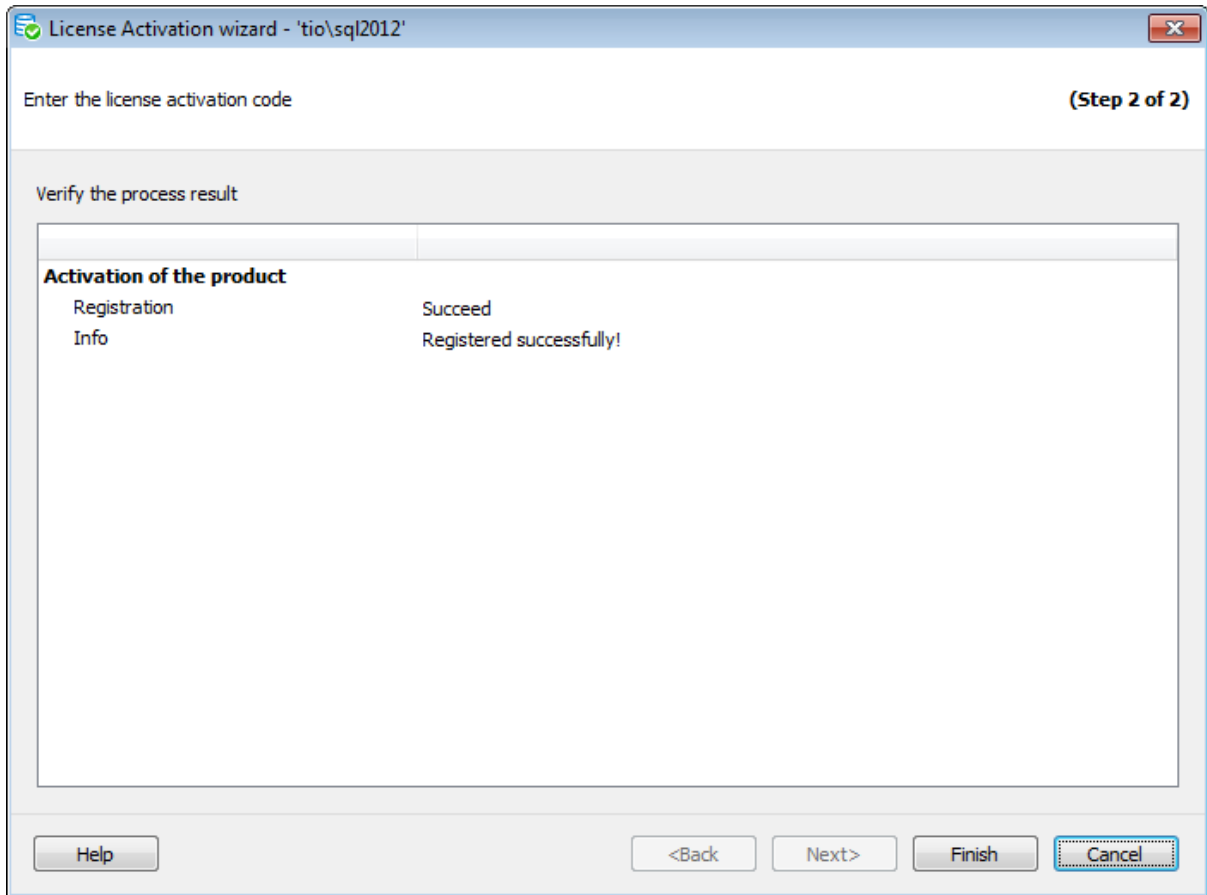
License Activation wizard - 'tio\sql2012'

Enter the license activation code

(Step 2 of 2)

Verify the process result

Activation of the product

| | |
|---|---|
| Registration | Succeed |
| Info | Registered successfully! |

Help

<Back

Next>

Finish

Cancel